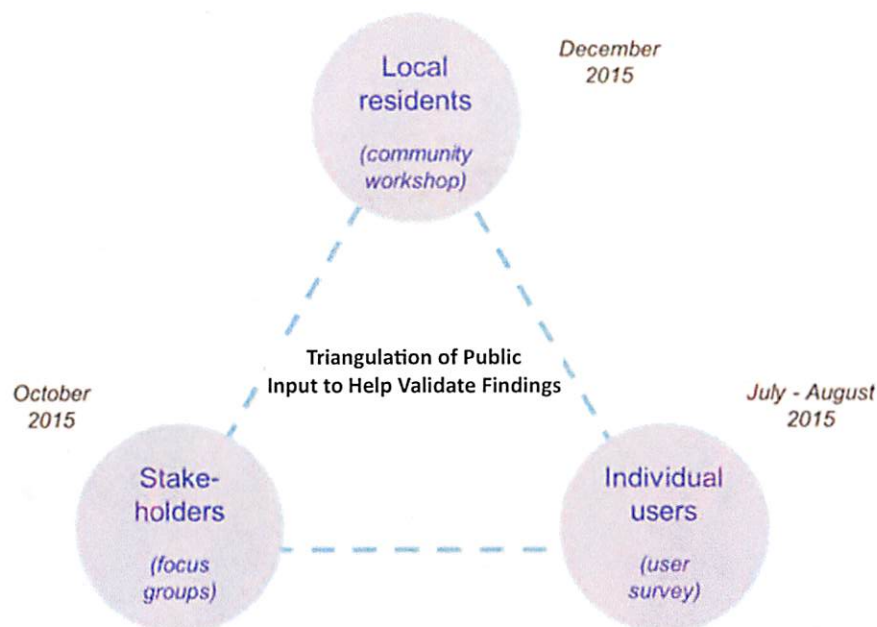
Local residents

(community workshop)

December 2015

Triangulation of Public Input to Help Validate Findings

October 2015

July - August 2015

Stakeholders

(focus groups)

Individual users

(user survey)